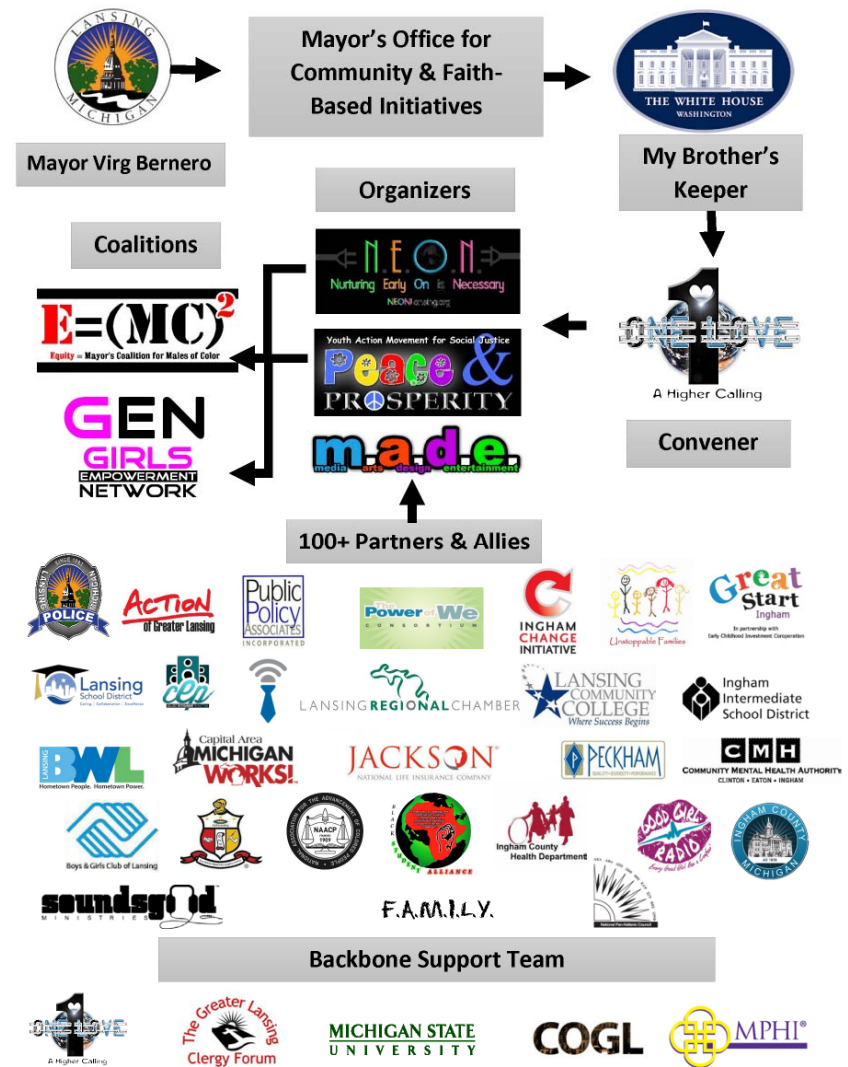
LANSING MICHIGAN

Mayor's Office for Community & Faith-Based Initiatives

THE WHITE HOUSE WASHINGTON

Mayor Virg Bernero

My Brother's Keeper

Organizers

Coalitions

N.E.O.N. Nurturing Early On is Necessary NEONlansing.org

$E=(MC)^2$ Equity = Mayor's Coalition for Males of Color

Youth Action Movement for Social Justice Peace & Prosperity

ONE LOVE A Higher Calling

GEN GIRLS EMPOWERMENT NETWORK

m.a.d.e. media arts design entertainment

Convener

100+ Partners & Allies

POLICE

ACTION of Greater Lansing

Public Policy Associates Incorporated

The Power of We Consortium

INGHAM CHANGE INITIATIVE

Unstoppable Families

Great Start Ingham In partnership with Early Childhood Investment Corporation

Lansing School District

cea

LANSING REGIONAL CHAMBER

LANSING COMMUNITY COLLEGE Where Success Begins

Ingham Intermediate School District

BWL Hometown People. Hometown Power.

Capital Area MICHIGAN WORKS!

JACKSON NATIONAL LIFE INSURANCE COMPANY

PECKHAM

CMH COMMUNITY MENTAL HEALTH AUTHORITY CLINTON • EATON • INGHAM

Boys & Girls Club of Lansing

NAACP

ALLIANCE

Ingham County Health Department

GOOD GIRLS RADIO

INGHAM COUNTY MICHIGAN

soundsgood MINISTRIES

F.A.M.I.L.Y.

National Pan-Hellenic Council

Backbone Support Team

ONE LOVE A Higher Calling

The Greater Lansing Clergy Forum

MICHIGAN STATE UNIVERSITY

COGL

MPHI®